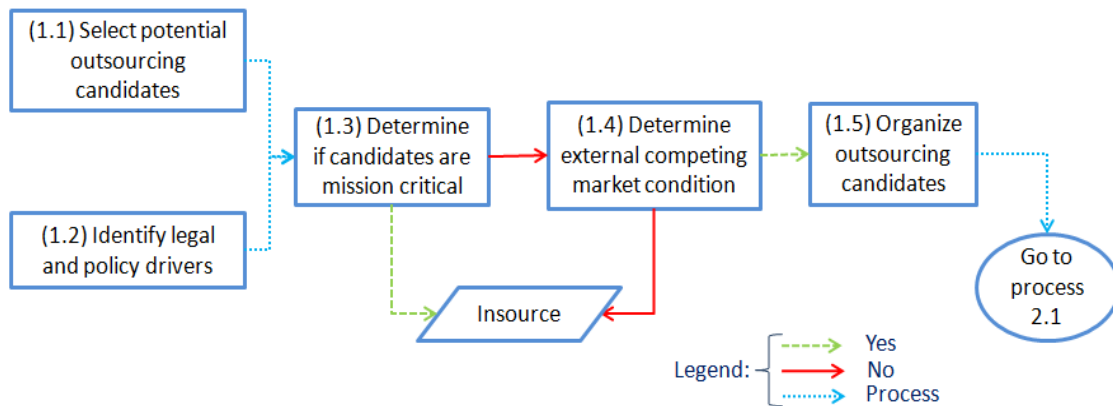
(1.1) Select potential outsourcing candidates

(1.2) Identify legal and policy drivers

(1.3) Determine if candidates are mission critical

(1.4) Determine external competing market condition

(1.5) Organize outsourcing candidates

Go to process 2.1

Insource

Legend:
Yes
No
Process